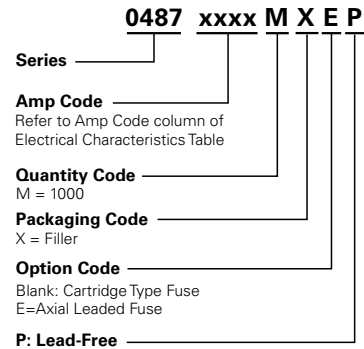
0487 xxxx M X E P

Series

Amp Code
Refer to Amp Code column of Electrical Characteristics Table

Quantity Code
M = 1000

Packaging Code
X = Filler

Option Code
Blank: Cartridge Type Fuse
E=Axial Leaded Fuse

P: Lead-Free